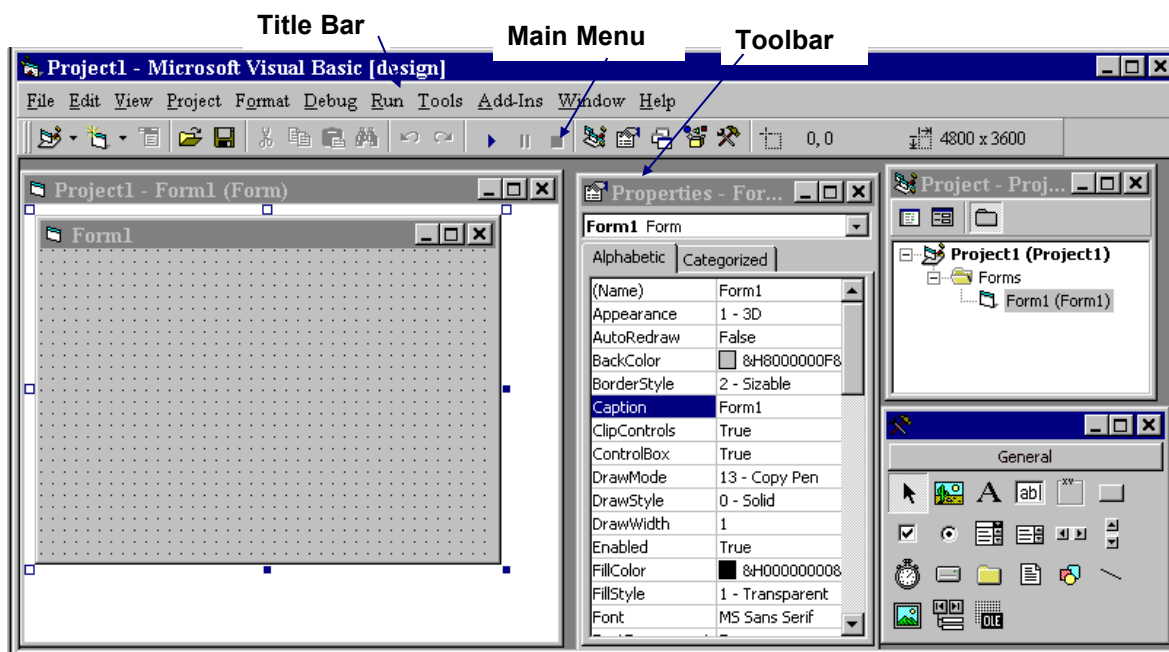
Title Bar

Main Menu

Toolbar

Project1 - Microsoft Visual Basic [design]

File Edit View Project Format Debug Run Tools Add-Ins Window Help

0, 0

4800 x 3600

Project1 - Form1 (Form)

Form1

Properties - For...

Form1 Form

Alphabetic | Categorized

| | |
|---|---|
| (Name) | Form1 |
| Appearance | 1 - 3D |
| AutoRedraw | False |
| BackColor | &H8000000F& |
| BorderStyle | 2 - Sizable |
| Caption | Form1 |
| ClipControls | True |
| ControlBox | True |
| DrawMode | 13 - Copy Pen |
| DrawStyle | 0 - Solid |
| DrawWidth | 1 |
| Enabled | True |
| FillColor | &H00000008 |
| FillStyle | 1 - Transparent |
| Font | MS Sans Serif |

Project - Proj...

Project1 (Project1)

Forms

Form1 (Form1)

General

A

abl

xy

OLE